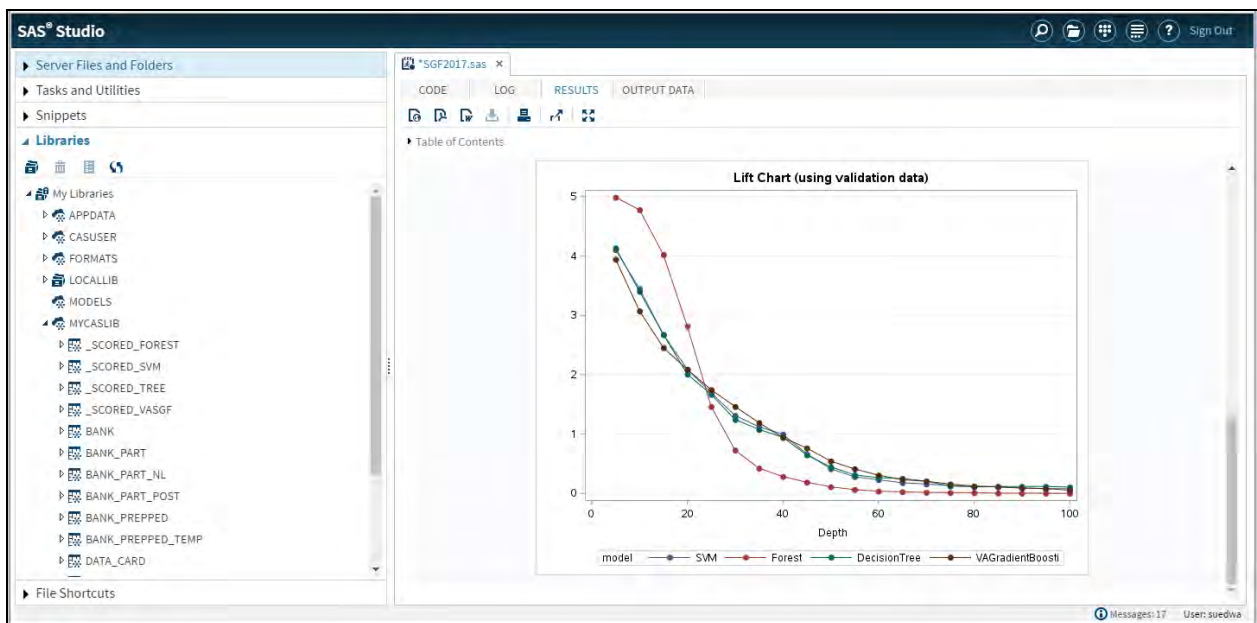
SAS® Studio

Sign Out

Server Files and Folders
Tasks and Utilities
Snippets
Libraries

My Libraries
APPDATA
CASUSER
FORMATS
LOCALLIB
MODELS
MYCASLIB
_SCORED_FOREST
_SCORED_SVM
_SCORED_TREE
_SCORED_VASGF
BANK
BANK_PART
BANK_PART_NL
BANK_PART_POST
BANK_PREPPED
BANK_PREPPED_TEMP
DATA_CARD

File Shortcuts

*SGF2017.sas ×

CODE
LOG
RESULTS
OUTPUT DATA

Table of Contents

Lift Chart (using validation data)

5
4
3
2
1
0

0
20
40
60
80
100

Depth

model — SVM — Forest — DecisionTree — VAGradientBoosti

Messages: 17 User: suedwa